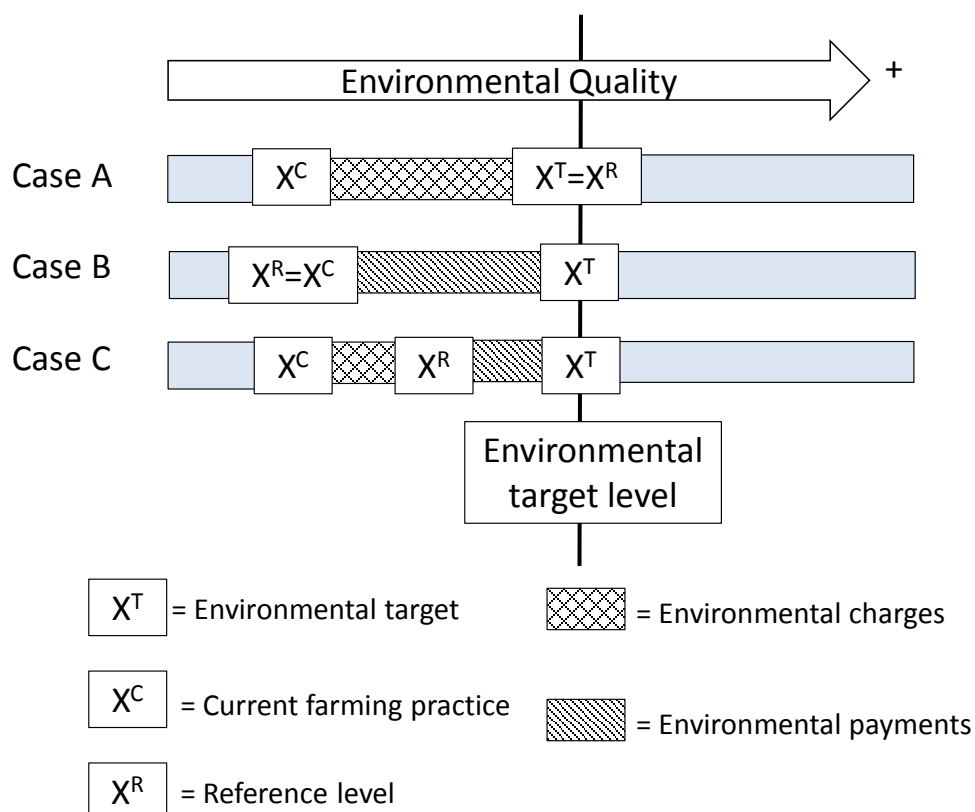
Environmental Quality
+

Case A $X^C$ $X^T=X^R$

Case B $X^R=X^C$ $X^T$

Case C $X^C$ $X^R$ $X^T$

Environmental target level

$X^T$ = Environmental target
= Environmental charges

$X^C$ = Current farming practice
= Environmental payments

$X^R$ = Reference level